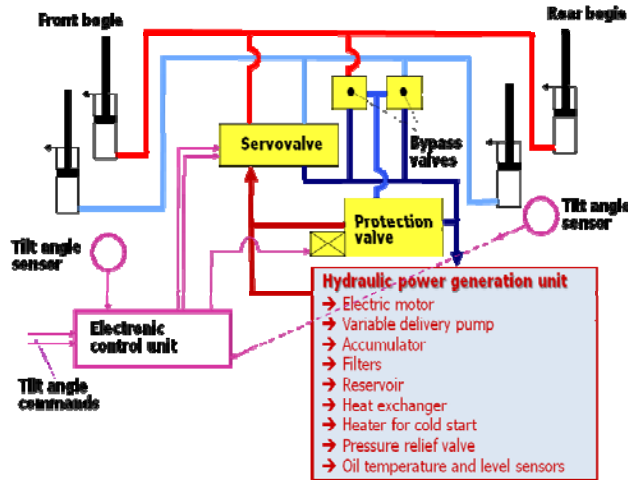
Front bogie

Rear bogie

Servovalve

Bypass valves

Protection valve

Tilt angle sensor

Tilt angle sensor

Hydraulic power generation unit
➔ Electric motor
➔ Variable delivery pump
➔ Accumulator
➔ Filters
➔ Reservoir
➔ Heat exchanger
➔ Heater for cold start
➔ Pressure relief valve
➔ Oil temperature and level sensors

Electronic control unit

Tilt angle commands